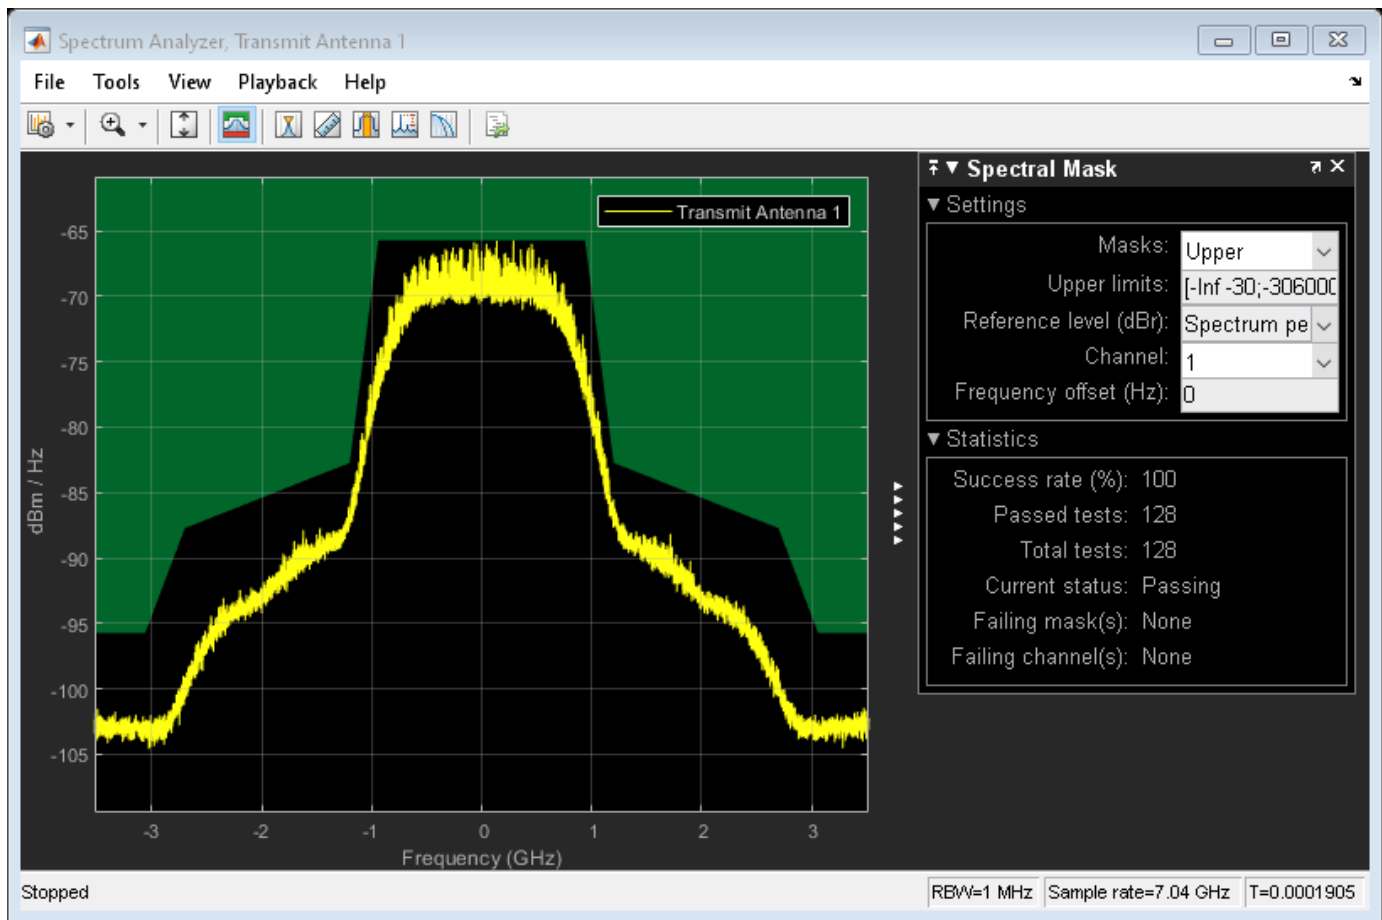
Spectrum Analyzer, Transmit Antenna 1

File Tools View Playback Help

Transmit Antenna 1

-65
-70
-75
-80
-85
-90
-95
-100
-105

dBm / Hz

-3 -2 -1 0 1 2 3

Frequency (GHz)

Spectral Mask

Settings

Masks: Upper
Upper limits: [-Inf -30;-306000
Reference level (dBr): Spectrum pe
Channel: 1
Frequency offset (Hz): 0

Statistics

Success rate (%): 100
Passed tests: 128
Total tests: 128
Current status: Passing
Failing mask(s): None
Failing channel(s): None

Stopped

RBW=1 MHz | Sample rate=7.04 GHz | T=0.0001905